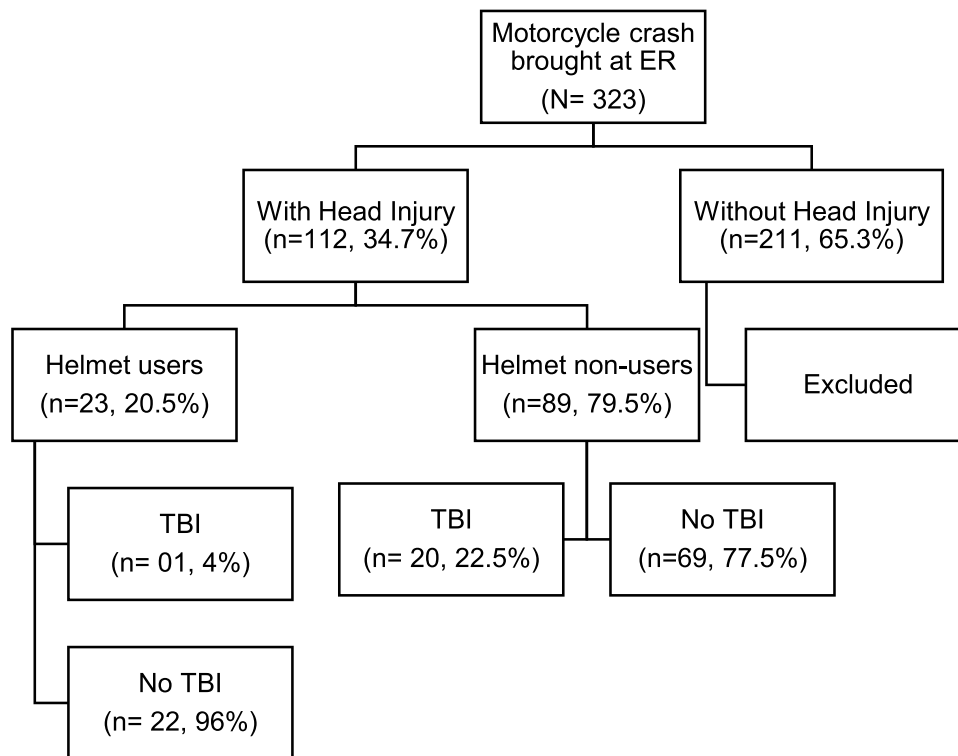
Motorcycle crash brought at ER
(N= 323)

With Head Injury
(n=112, 34.7%)

Without Head Injury
(n=211, 65.3%)

Helmet users
(n=23, 20.5%)

Helmet non-users
(n=89, 79.5%)

Excluded

TBI
(n= 01, 4%)

TBI
(n= 20, 22.5%)

No TBI
(n=69, 77.5%)

No TBI
(n= 22, 96%)